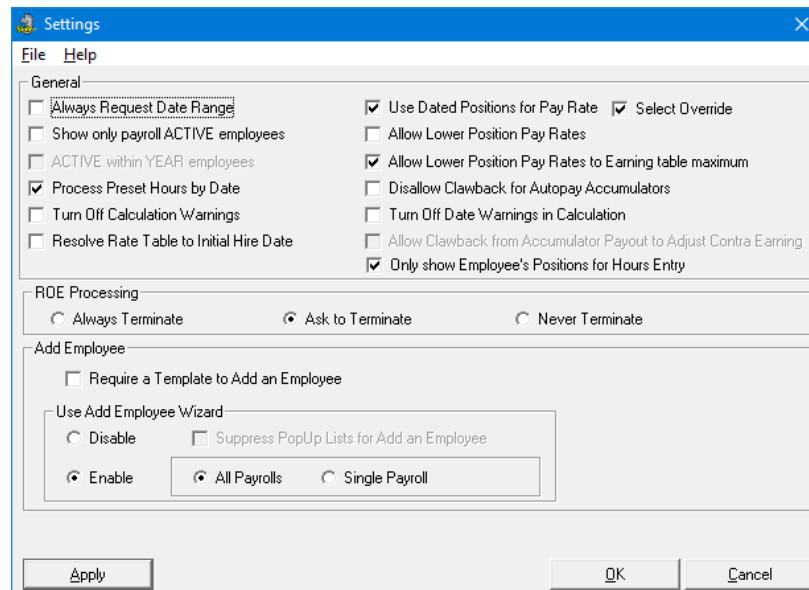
Settings

File Help

General

Always Request Date Range

Show only payroll ACTIVE employees

ACTIVE within YEAR employees

Process Preset Hours by Date

Turn Off Calculation Warnings

Resolve Rate Table to Initial Hire Date

Use Dated Positions for Pay Rate

Select Override

Allow Lower Position Pay Rates

Allow Lower Position Pay Rates to Earning table maximum

Disallow Clawback for Autopay Accumulators

Turn Off Date Warnings in Calculation

Allow Clawback from Accumulator Payout to Adjust Contra Earning

Only show Employee's Positions for Hours Entry

ROE Processing

Always Terminate

Ask to Terminate

Never Terminate

Add Employee

Require a Template to Add an Employee

Use Add Employee Wizard

Disable

Suppress PopUp Lists for Add an Employee

Enable

All Payrolls

Single Payroll

Apply

OK

Cancel